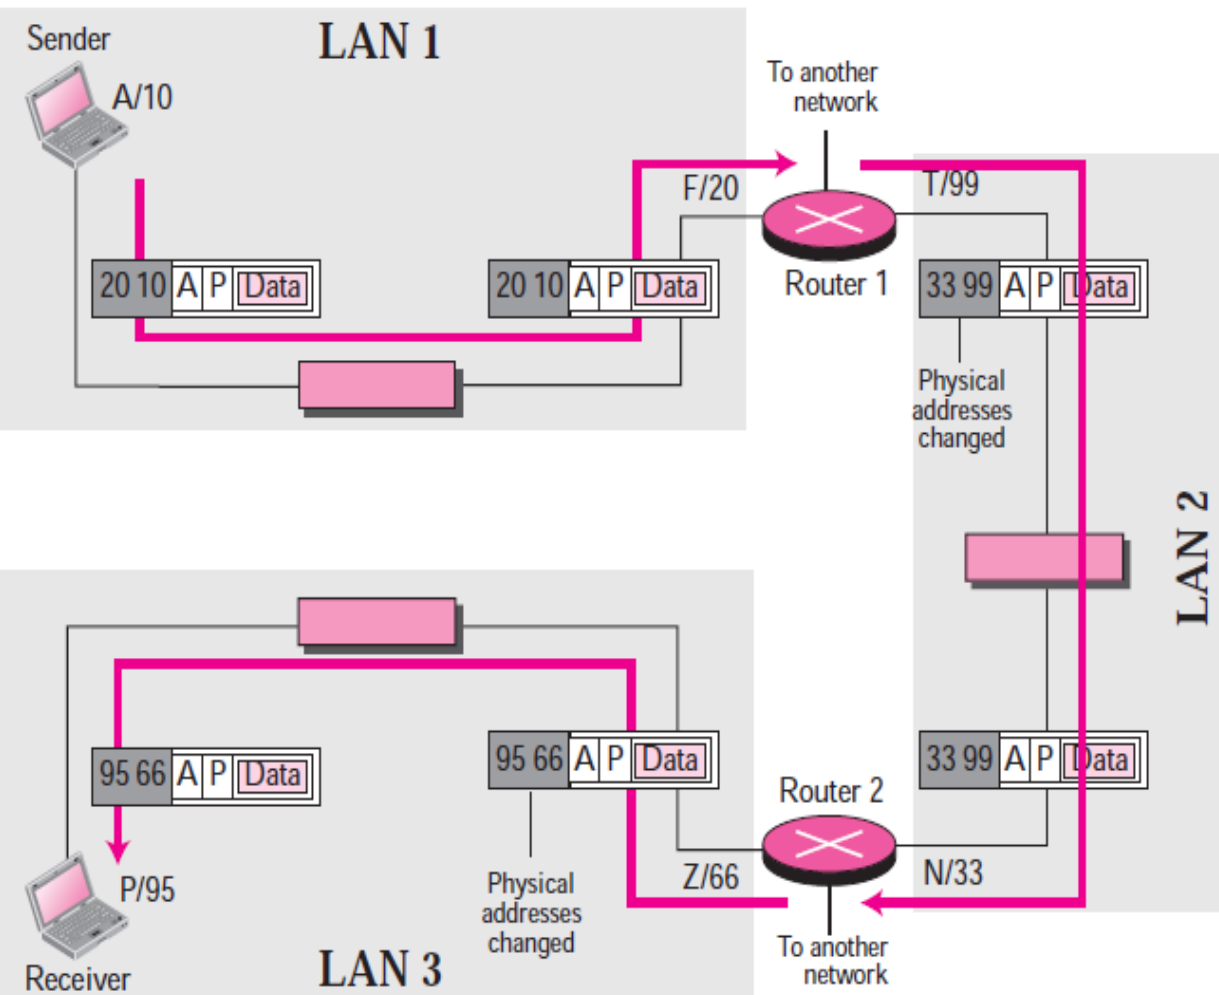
Sender

LAN 1

A/10

To another network

F/20

T/99

20 10 A P Data

20 10 A P Data

Router 1

33 99 A P Data

Physical addresses changed

LAN 2

95 66 A P Data

95 66 A P Data

Router 2

33 99 A P Data

P/95

Physical addresses changed

Z/66

N/33

To another network

Receiver

LAN 3